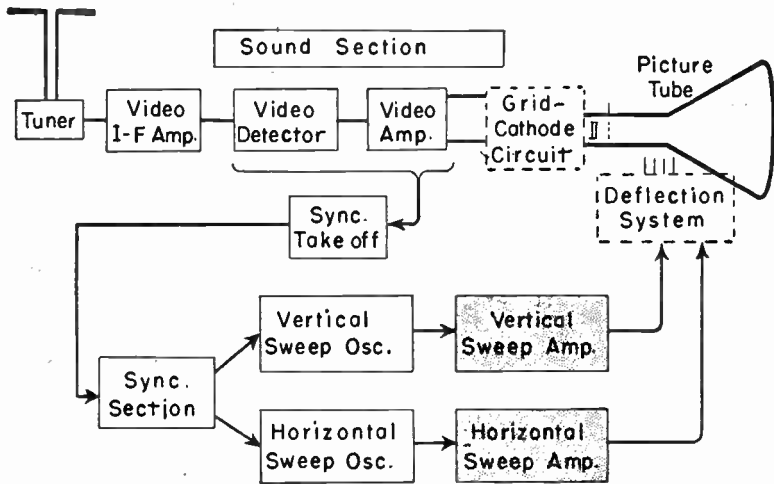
Sound Section

Tuner

Video I-F Amp.

Video Detector

Video Amp.

Grid-Cathode Circuit

Picture Tube

Deflection System

Sync. Take off

Vertical Sweep Osc.

Vertical Sweep Amp.

Sync. Section

Horizontal Sweep Osc.

Horizontal Sweep Amp.